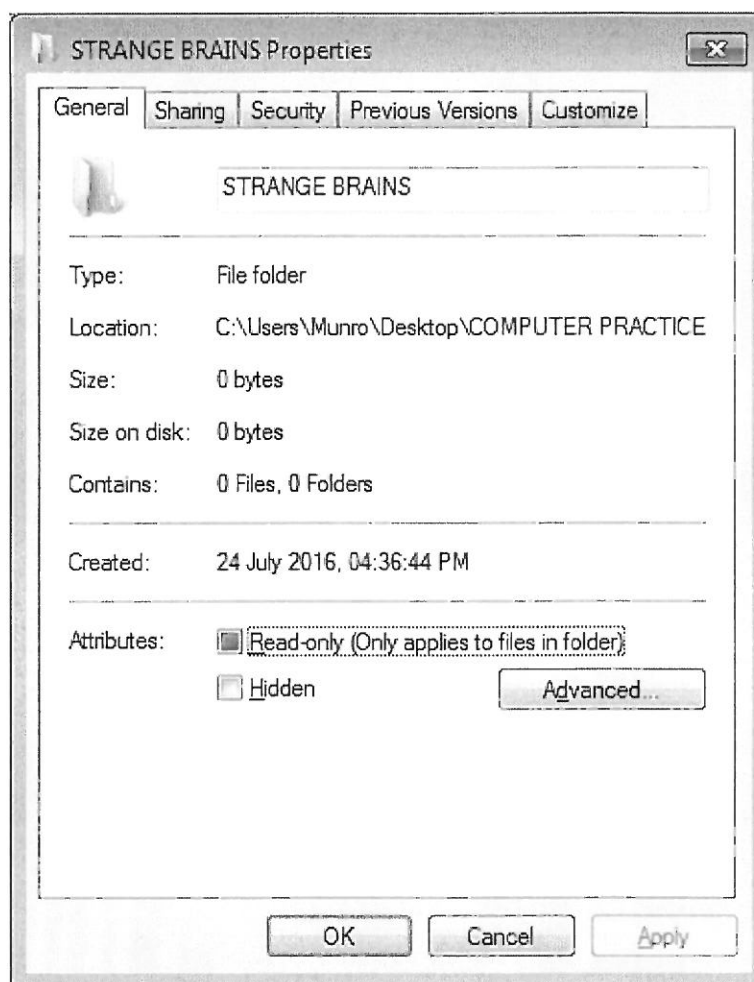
STRANGE BRAINS Properties

General | Sharing | Security | Previous Versions | Customize

STRANGE BRAINS

Type: File folder

Location: C:\Users\Munro\Desktop\COMPUTER PRACTICE

Size: 0 bytes

Size on disk: 0 bytes

Contains: 0 Files, 0 Folders

Created: 24 July 2016, 04:36:44 PM

Attributes: Read-only (Only applies to files in folder)

Hidden

Advanced...

OK Cancel Apply